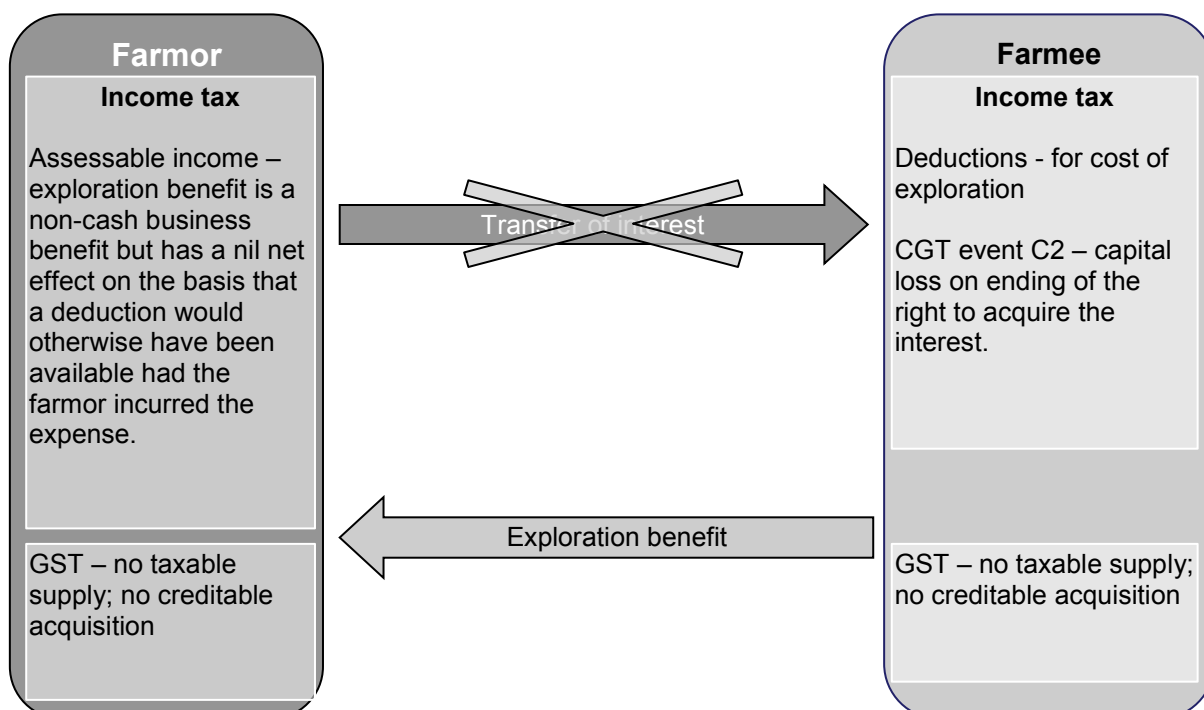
Farmor

Income tax

Assessable income – exploration benefit is a non-cash business benefit but has a nil net effect on the basis that a deduction would otherwise have been available had the farmor incurred the expense.

GST – no taxable supply; no creditable acquisition

Transfer of interest

Exploration benefit

Farmee

Income tax

Deductions - for cost of exploration

CGT event C2 – capital loss on ending of the right to acquire the interest.

GST – no taxable supply; no creditable acquisition